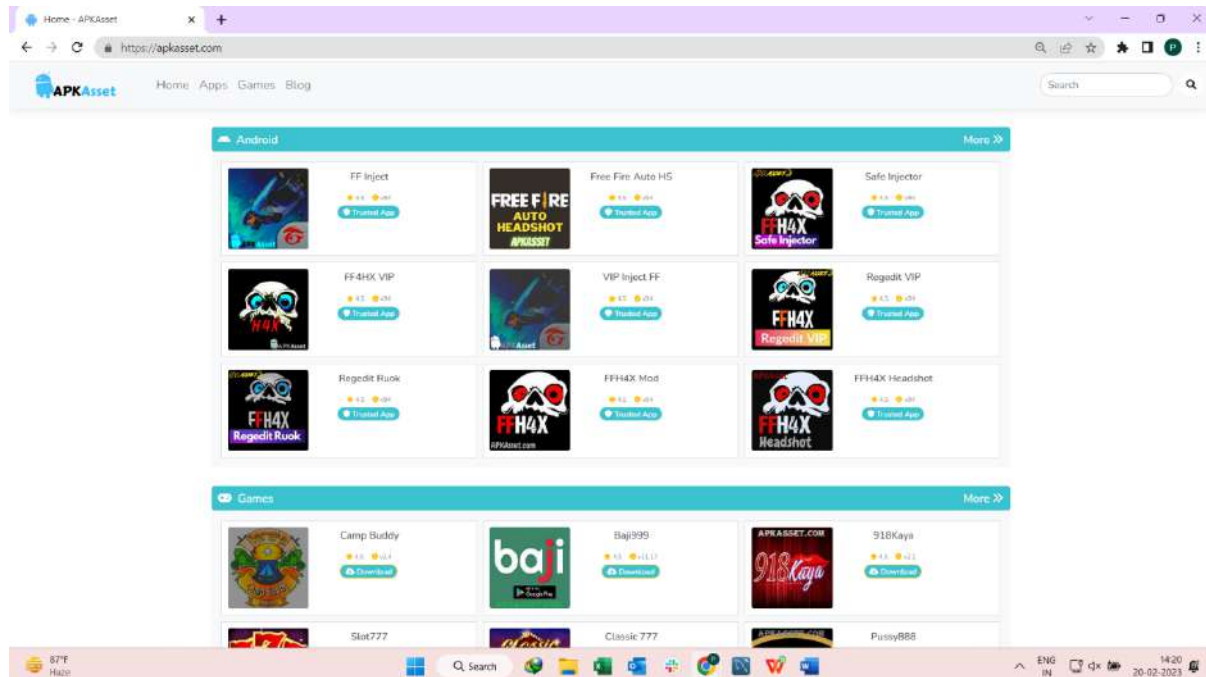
Home - APKAsset
https://apkasset.com

APKAsset
Home Apps Games Blog
Search

Android
More »

FF Inject
Trusted App

FREE FIRE AUTO HEADSHOT APKASSET
Free Fire Auto HS
Trusted App

FFH4X Safe Injector
Safe Injector
Trusted App

FF4HX VIP
Trusted App

VIP Inject FF
Trusted App

FFH4X Regedit VIP
Regedit VIP
Trusted App

FFH4X Regedit Ruok
Regedit Ruok
Trusted App

FFH4X APKAsset.com
FFH4X Mod
Trusted App

FFH4X Headshot
FFH4X Headshot
Trusted App

Games
More »

Camp Buddy
Download

baji
Baji999
Download

APKASSET.COM 918 Kaya
918Kaya
Download

Slot777

Classic 777

Pussy888

87°F
Haze
Search
ENG IN
14:20
20-02-2023